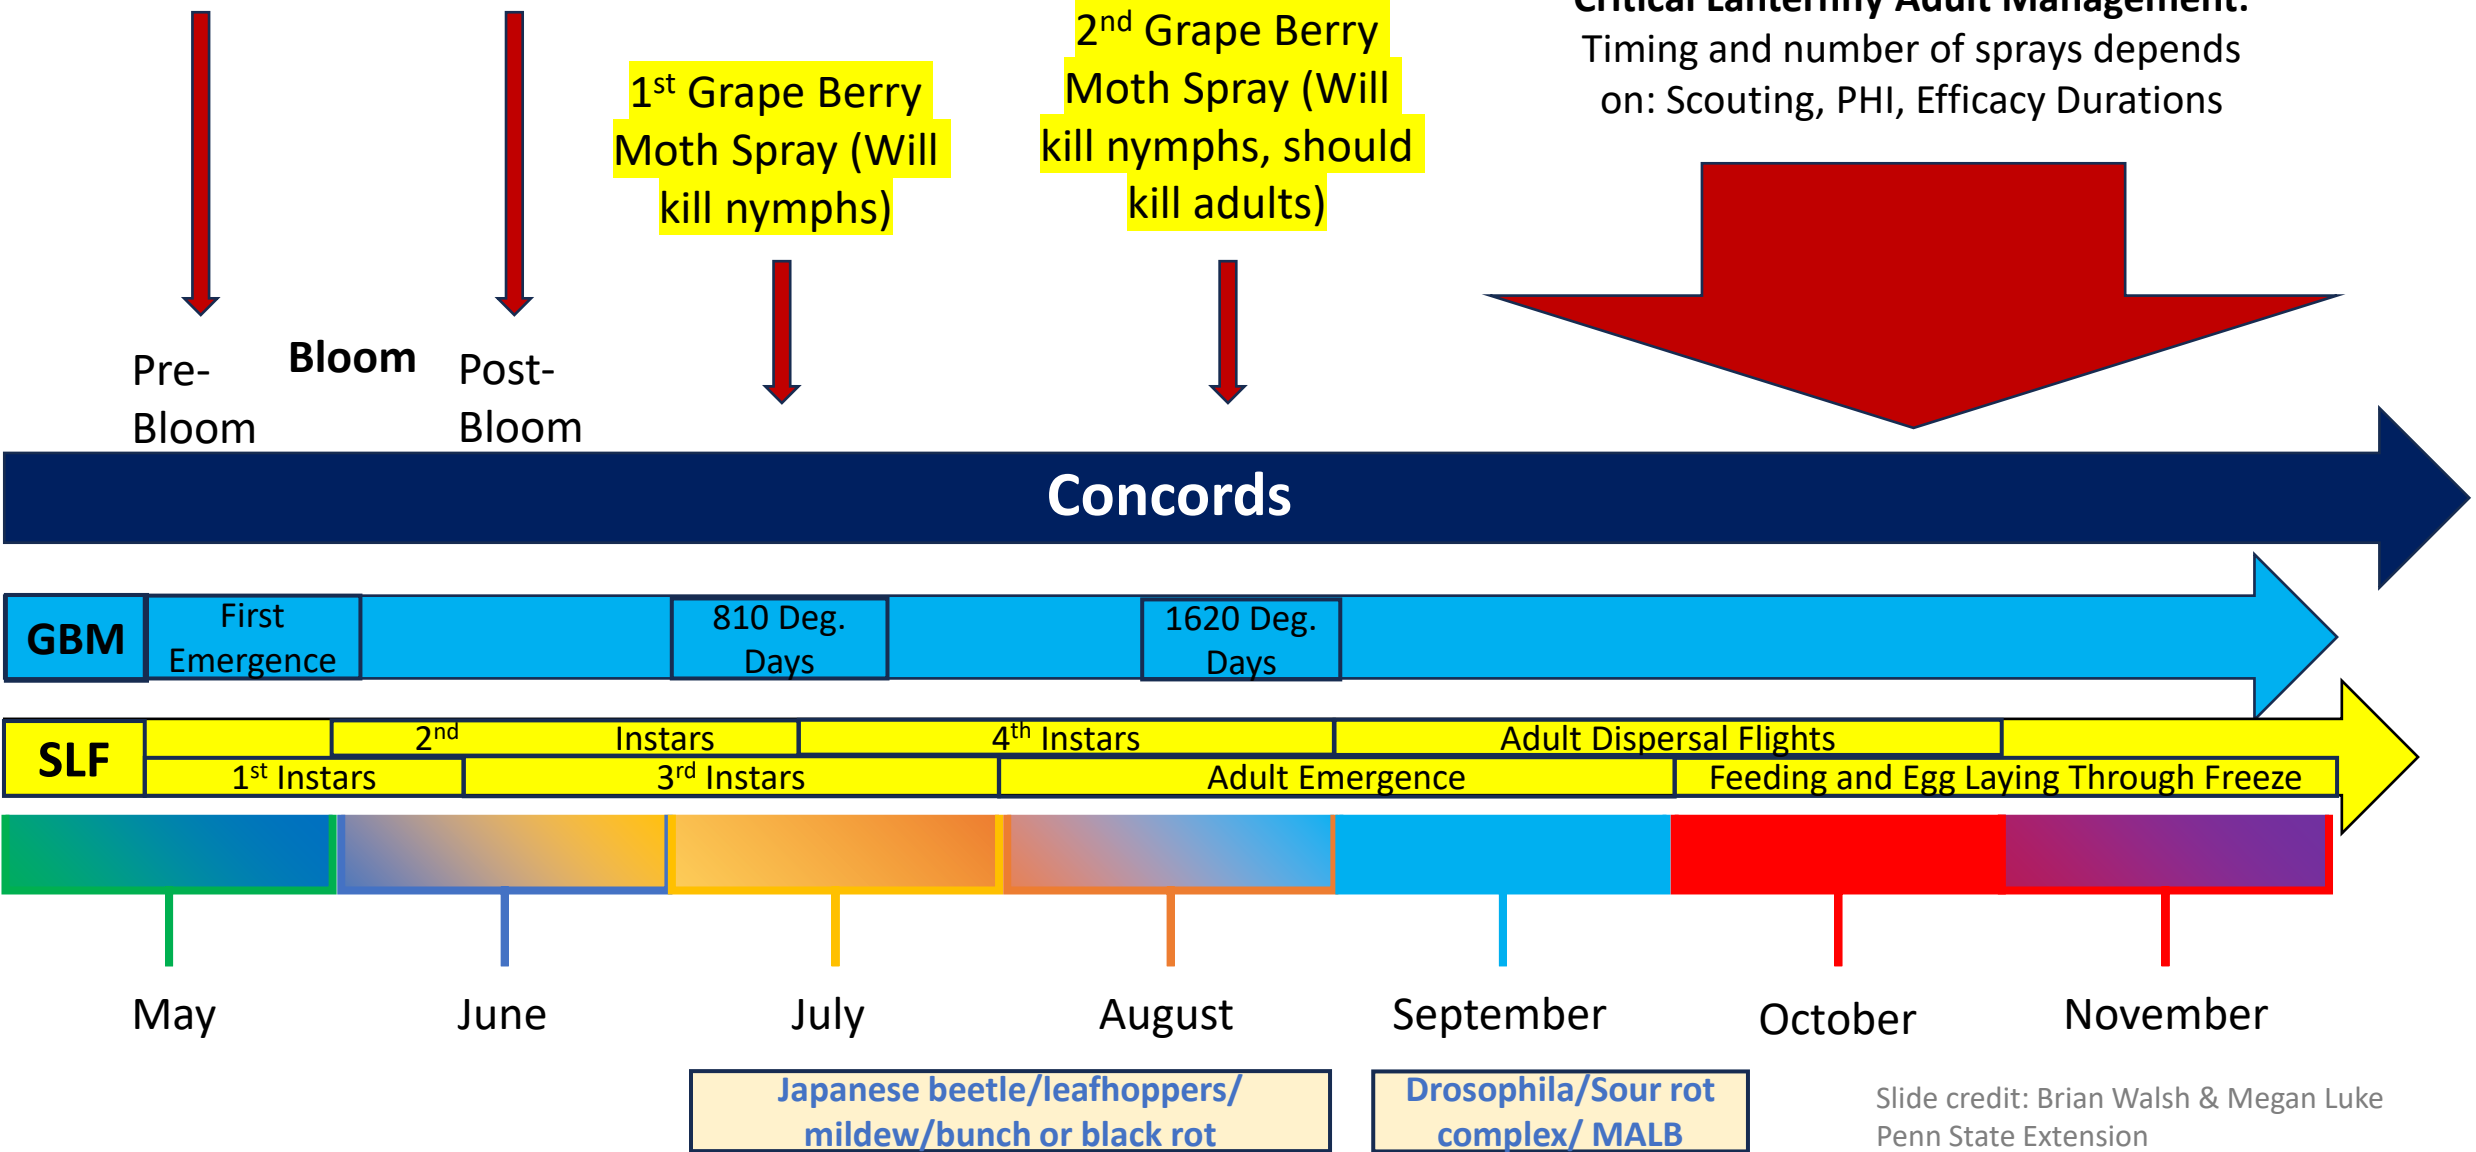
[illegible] Lanternfly Adult Management:
Timing and number of sprays depends on: Scouting, PHI, Efficacy Durations

1st Grape Berry Moth Spray (Will kill nymphs)

2nd Grape Berry Moth Spray (Will kill nymphs, should kill adults)

Pre-Bloom

Bloom

Post-Bloom

Concords

GBM

First Emergence

810 Deg. Days

1620 Deg. Days

SLF

2nd Instars

4th Instars

Adult Dispersal Flights

1st Instars

3rd Instars

Adult Emergence

Feeding and Egg Laying Through Freeze

May

June

July

August

September

October

November

Japanese beetle/leafhoppers/ mildew/bunch or black rot

Drosophila/Sour rot complex/ MALB

Slide credit: Brian Walsh & Megan Luke
Penn State Extension